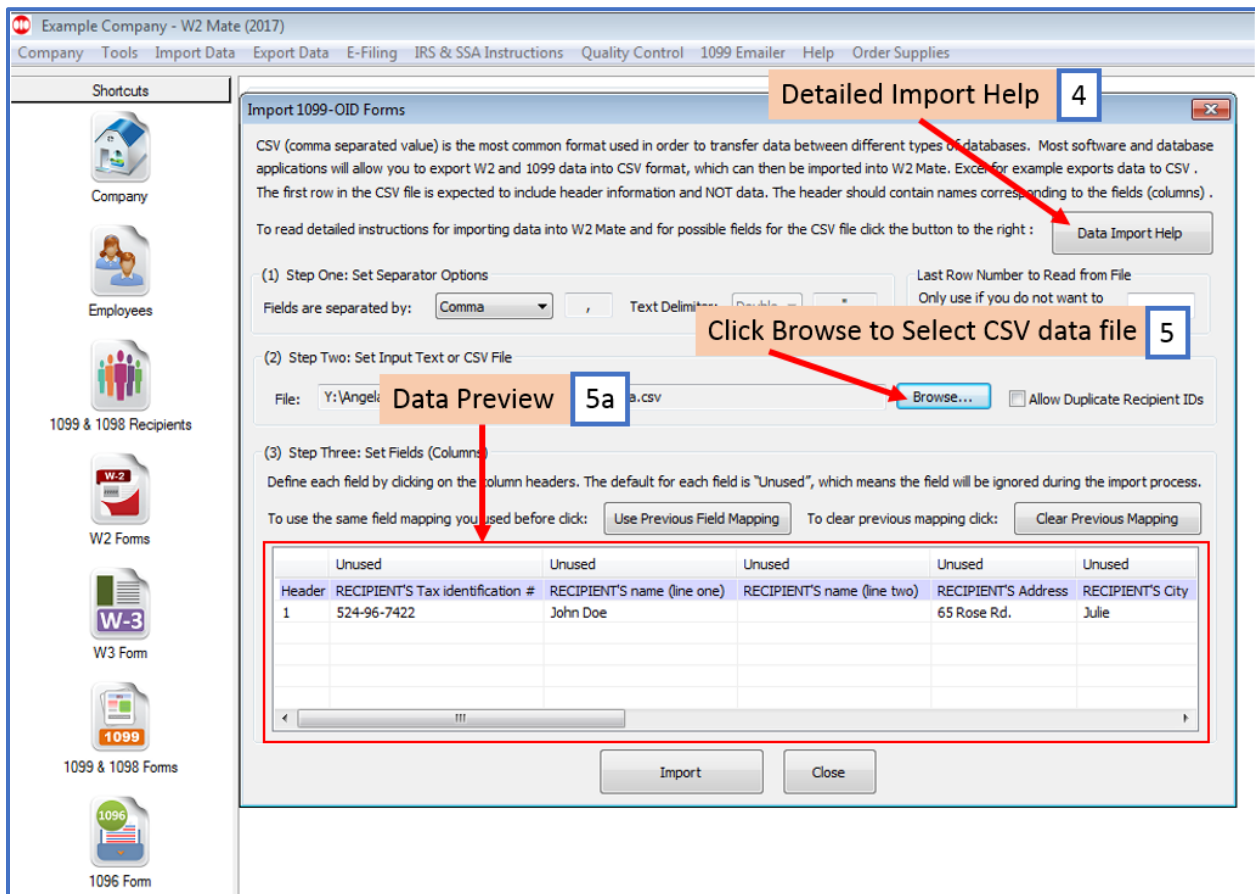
Example Company - W2 Mate (2017)

Company Tools Import Data Export Data E-Filing IRS & SSA Instructions Quality Control 1099 Emailer Help Order Supplies

Shortcuts

Company

Employees

1099 & 1098 Recipients

W-2

W2 Forms

W-3

W3 Form

1099

1099 & 1098 Forms

1096

1096 Form

Import 1099-OID Forms

Detailed Import Help 4

CSV (comma separated value) is the most common format used in order to transfer data between different types of databases. Most software and database applications will allow you to export W2 and 1099 data into CSV format, which can then be imported into W2 Mate. Excel for example exports data to CSV . The first row in the CSV file is expected to include header information and NOT data. The header should contain names corresponding to the fields (columns) .

To read detailed instructions for importing data into W2 Mate and for possible fields for the CSV file click the button to the right :

Data Import Help

(1) Step One: Set Separator Options

Fields are separated by: Comma ,

Text Delimiter: Double "

Last Row Number to Read from File

Only use if you do not want to

Click Browse to Select CSV data file 5

(2) Step Two: Set Input Text or CSV File

File: Y:\Angela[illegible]a.csv

Data Preview 5a

Browse...

Allow Duplicate Recipient IDs

(3) Step Three: Set Fields (Columns)

Define each field by clicking on the column headers. The default for each field is "Unused", which means the field will be ignored during the import process.

To use the same field mapping you used before click: Use Previous Field Mapping

To clear previous mapping click: Clear Previous Mapping

| | Unused | Unused | Unused | Unused | Unused |
|---|---|---|---|---|---|
| Header | RECIPIENT'S Tax identification # | RECIPIENT'S name (line one) | RECIPIENT'S name (line two) | RECIPIENT'S Address | RECIPIENT'S City |
| 1 | 524-96-7422 | John Doe | | 65 Rose Rd. | Julie |

Import

Close